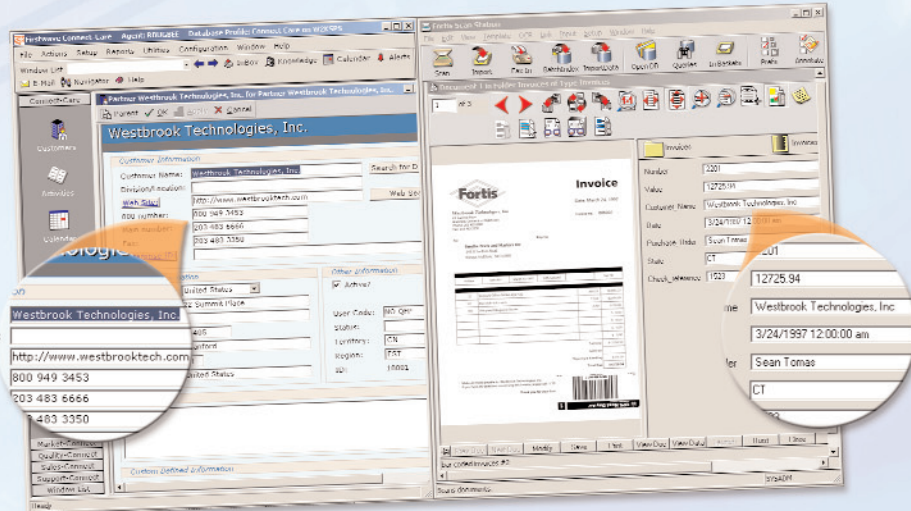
Firstwave Connect Care Agent: BRUGGE Database Profile: Connect Care on WIKSPS

File Actions Setup Reports Utilities Configuration Window Help

Window List InBox Knowledge Calendar Alerts

E-Mail Navigator Help

Connect-Care

Customers

Activities

Calendar

Partner Westbrook Technologies, Inc. for Partner Westbrook Technologies, Inc.

Parent OK Cancel

Westbrook Technologies, Inc.

Customer Information

Customer Name: Westbrook Technologies, Inc.

Division/Location:

Web Site: http://www.westbrooktech.com

800 Number: 800 949 3453

Work Number: 203 483 6666

Fax: 203 483 3350

Search for D

Web Ver

United States

22 Summit Place

485

anford

United States

Other Information

Active?

User Code: NO QRY

Status:

Territory: CN

Region: EAT

ID: 10001

Westbrook Technologies, Inc.

http://www.westbrooktech.com

800 949 3453

203 483 6666

483 3350

Market-Connect

Quality-Connect

Sales-Connect

Support-Connect

Window List

Custom Defined Information

Ready

Fortis Scan Station

File Edit View Template OCR Link Input Setup Window Help

Scan Import Fax In Batch Index Import Path Open DB Queries In Baskets Prefs Annotate

Document 1 in folder Invoices of Type Invoices

1 of 3

Fortis

Invoice

Invoices

Number 2201

Value 12725.94

Customer Name Westbrook Technologies, Inc

Date 3/24/1997 12:00:00 am

Purchase Order Sean Tomas

State CT

Check Reference 1523

2201

12725.94

me Westbrook Technologies, Inc

3/24/1997 12:00:00 am

er Sean Tomas

CT

Modify Save Print View Doc View Data Hand

Doc contd Invoices #2

Scan documents

SYSADM